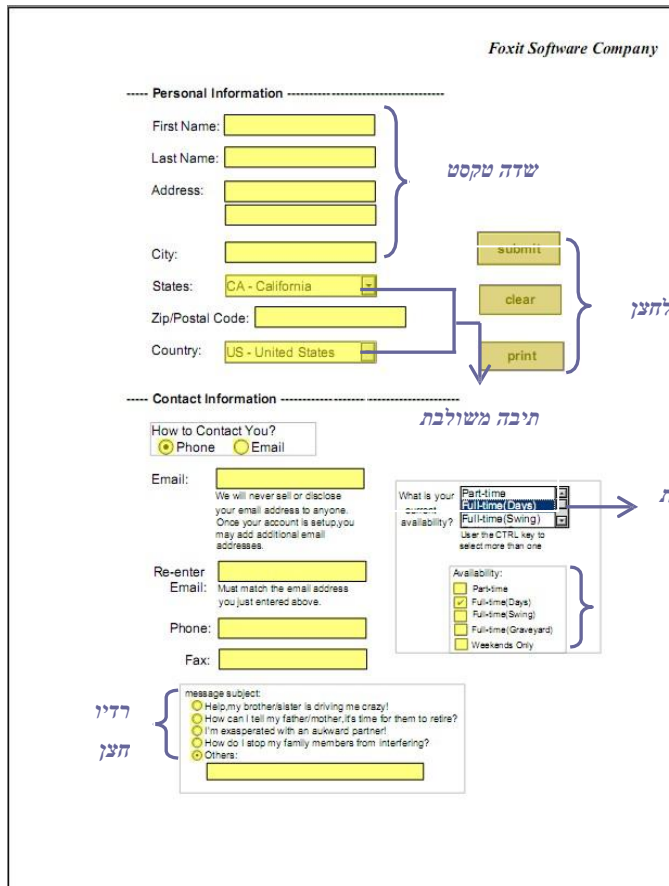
Foxit Software Company

----- Personal Information -----------------------------------

First Name:

Last Name:

Address:

City:

States: CA - California

Zip/Postal Code:

Country: US - United States

שדה טקסט

submit

clear

print

לחצן

----- Contact Information ------------------------------------

תיבה משולבת

How to Contact You?
Phone Email

Email:
We will never sell or disclose your email address to anyone. Once your account is setup,you may add additional email addresses.

Re-enter Email:
Must match the email address you just entered above.

Phone:

Fax:

What is your current availability?
Part-time
Full-time(Days)
Full-time(Swing)
User the CTRL key to select more than one

ת

Availability:
Part-time
Full-time(Days)
Full-time(Swing)
Full-time(Graveyard)
Weekends Only

רדיו
חצן

message subject:
Help,my brother/sister is driving me crazy!
How can I tell my father/mother,it's time for them to retire?
I'm exasperated with an aukward partner!
How do I stop my family members from interfering?
Others: